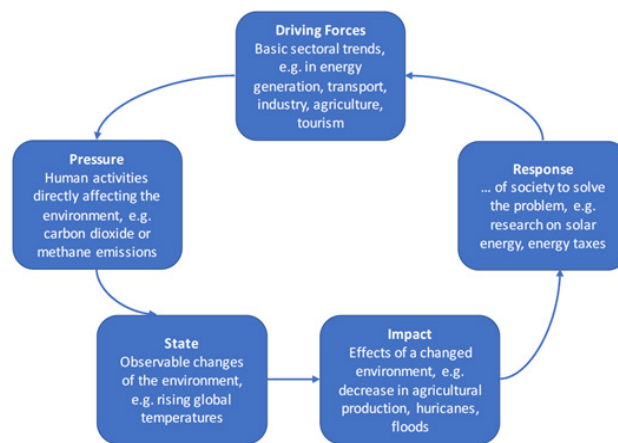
Driving Forces
Basic sectoral trends, e.g. in energy generation, transport, industry, agriculture, tourism

Pressure
Human activities directly affecting the environment, e.g. carbon dioxide or methane emissions

State
Observable changes of the environment, e.g. rising global temperatures

Impact
Effects of a changed environment, e.g. decrease in agricultural production, huricanes, floods

Response
... of society to solve the problem, e.g. research on solar energy, energy taxes